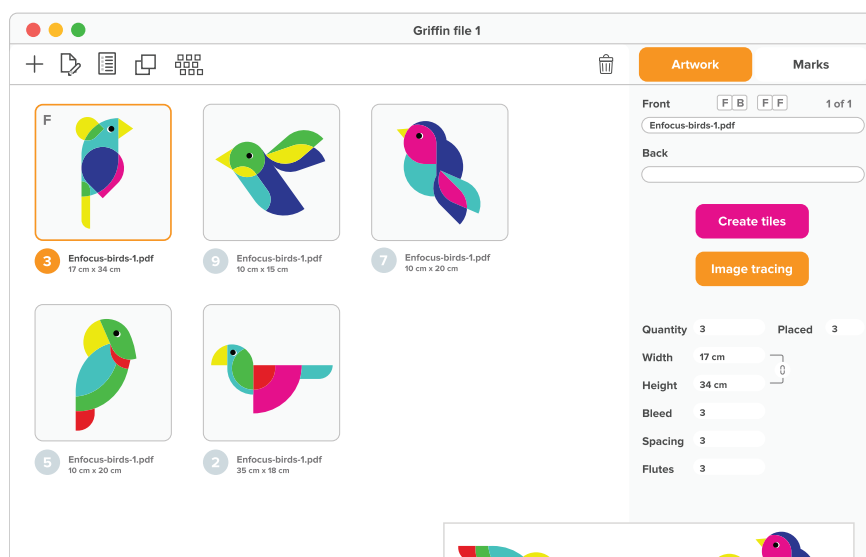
Griffin file 1

Artwork

Marks

F

3 Enfocus-birds-1.pdf
17 cm x 34 cm

9 Enfocus-birds-1.pdf
10 cm x 15 cm

7 Enfocus-birds-1.pdf
10 cm x 20 cm

5 Enfocus-birds-1.pdf
10 cm x 20 cm

2 Enfocus-birds-1.pdf
35 cm x 18 cm

Front F B F F 1 of 1

Enfocus-birds-1.pdf

Back

Create tiles

Image tracing

Quantity 3 Placed 3

Width 17 cm

Height 34 cm

Bleed 3

Spacing 3

Flutes 3